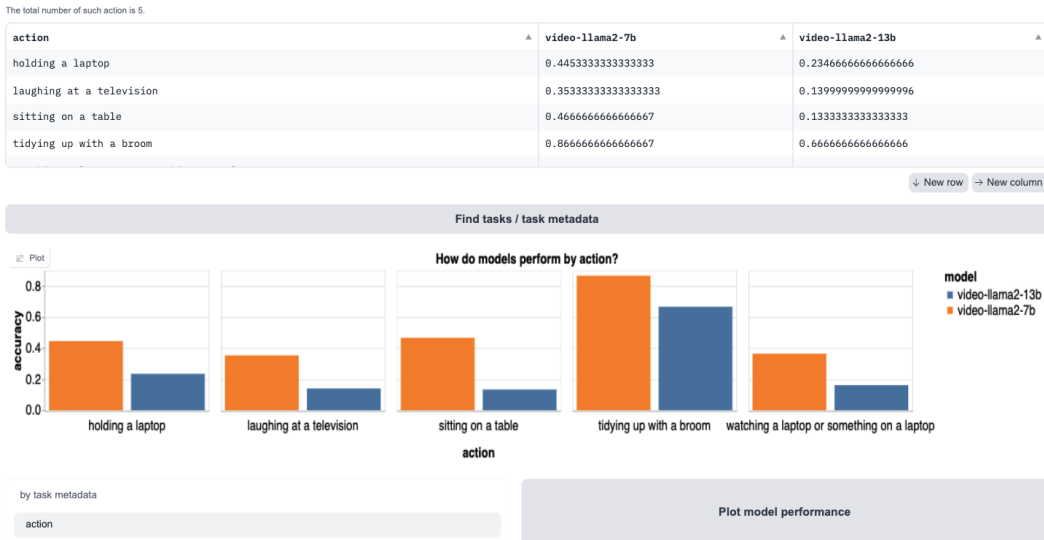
The total number of such action is 5.

| action | video-llama2-7b | video-llama2-13b |
|---|---|---|
| holding a laptop | 0.4453333333333333 | 0.23466666666666666 |
| laughing at a television | 0.35333333333333333 | 0.13999999999999996 |
| sitting on a table | 0.4666666666666667 | 0.1333333333333333 |
| tidying up with a broom | 0.8666666666666667 | 0.6666666666666666 |
| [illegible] | | |

↓ New row → New column

Find tasks / task metadata

Plot

How do models perform by action?

model
video-llama2-13b
video-llama2-7b

accuracy
0.8
0.6
0.4
0.2
0.0

holding a laptop
laughing at a television
sitting on a table
tidying up with a broom
watching a laptop or something on a laptop

action

by task metadata

action

Plot model performance